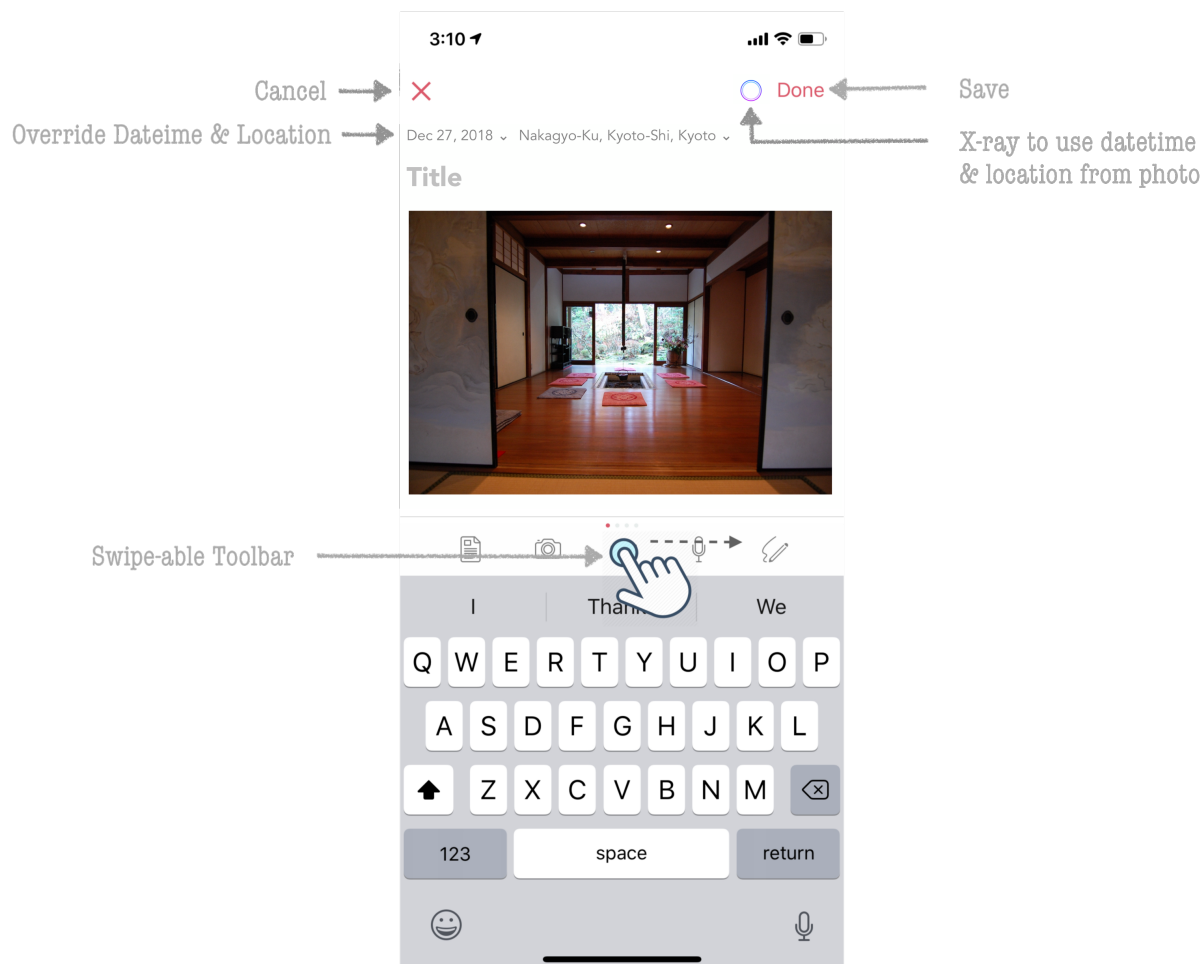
3:10

Cancel

Done

Save

Override Dateime & Location

Dec 27, 2018 ⌄ Nakagyo-Ku, Kyoto-Shi, Kyoto ⌄

X-ray to use datetime & location from photo

Title

Swipe-able Toolbar

I Than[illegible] We

Q W E R T Y U I O P
A S D F G H J K L
Z X C V B N M
123 space return